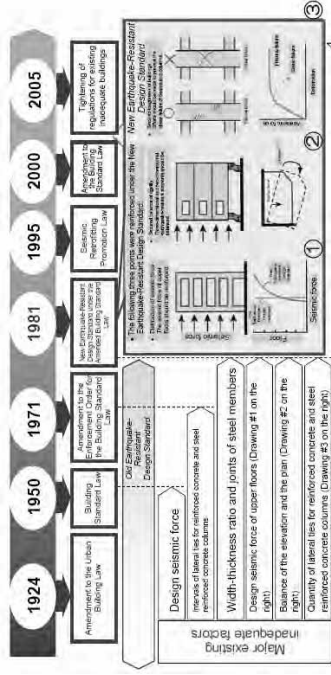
1924

Amendment to the Urban Building Law

1950

Building Standard Law

1971

Amendment to the Enforcement Order for the Building Standard Law

1981

New Earthquake-Resistant Design Standard under the amended Building Standard Law

1995

Seismic Retrofitting Promotion Law

2000

Amendment to the Building Standard Law

2005

Tightening of regulations for existing inadequate buildings

Old Earthquake-Resistant Design Standard

New Earthquake-Resistant Design Standard

• The following three points were reinforced under the New Earthquake-Resistant Design Standard.

Seismic force

Floor

①

②

③

Major existing inadequate factors

Design seismic force

Intervals of lateral ties for reinforced concrete and steel reinforced concrete columns

Width-thickness ratio and joints of steel members

Design seismic force of upper floors (Drawing #1 on the right)

Balance of the elevation and the plan (Drawing #2 on the right)

Quantity of lateral ties for reinforced concrete and steel reinforced concrete columns (Drawing #3 on the right)